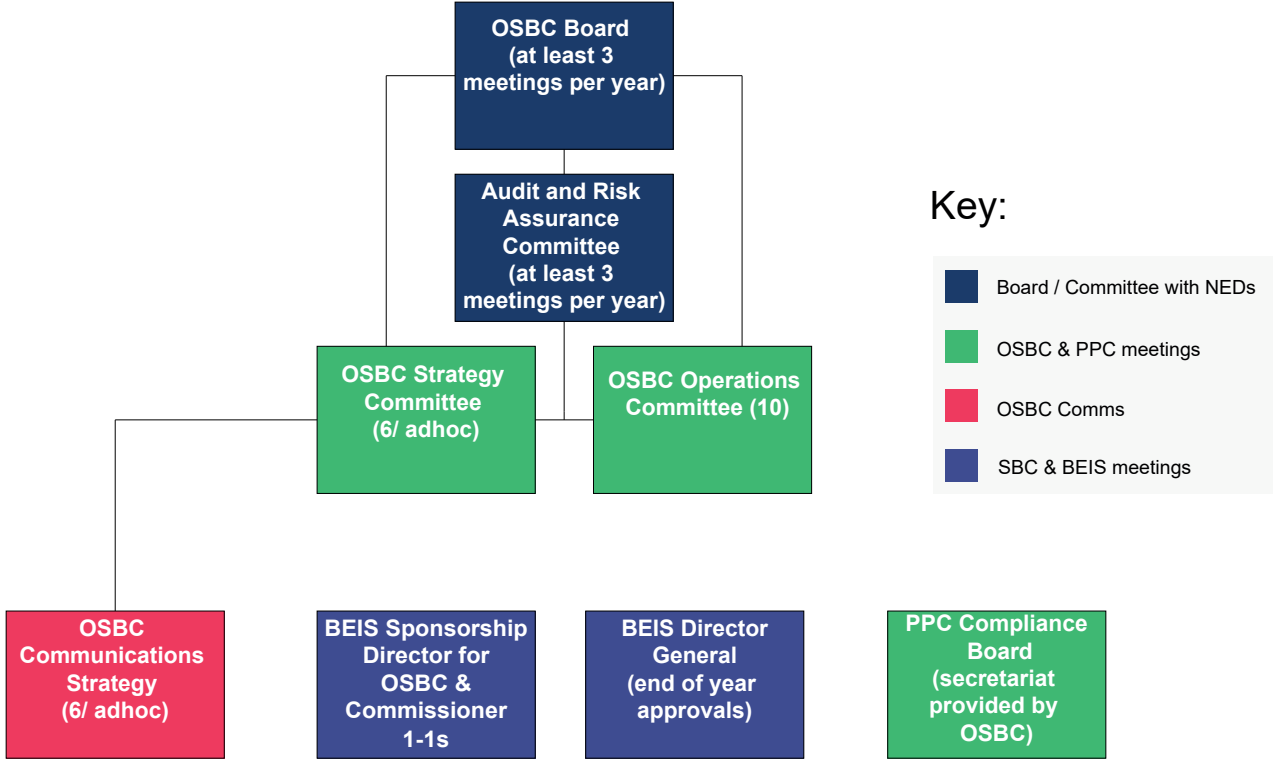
OSBC Board (at least 3 meetings per year)

Audit and Risk Assurance Committee (at least 3 meetings per year)

OSBC Strategy Committee (6/ adhoc)

OSBC Operations Committee (10)

OSBC Communications Strategy (6/ adhoc)

BEIS Sponsorship Director for OSBC & Commissioner 1-1s

BEIS Director General (end of year approvals)

PPC Compliance Board (secretariat provided by OSBC)

Key:

Board / Committee with NEDs

OSBC & PPC meetings

OSBC Comms

SBC & BEIS meetings